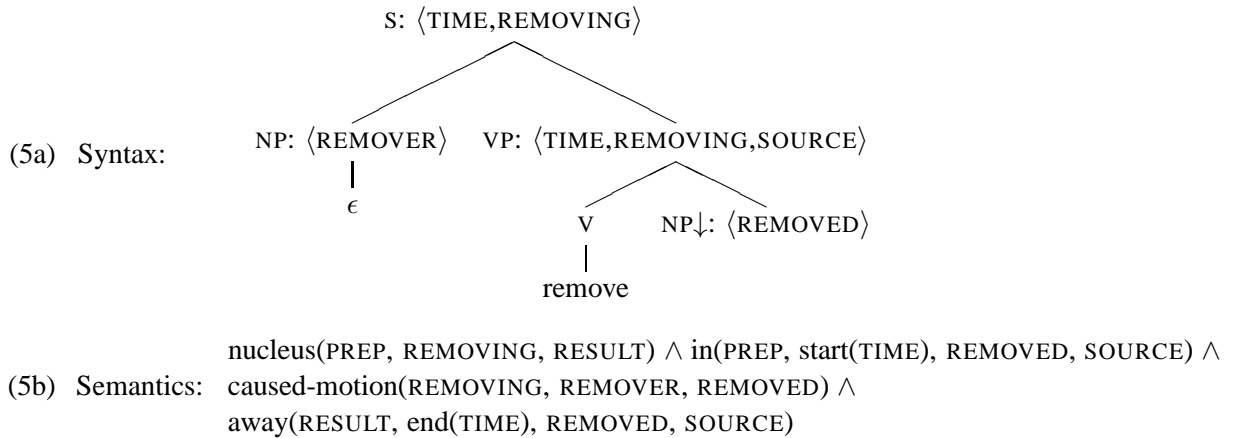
(5a) Syntax:

S: $\langle$TIME,REMOVING$\rangle$

NP: $\langle$REMOVER$\rangle$ VP: $\langle$TIME,REMOVING,SOURCE$\rangle$

$\epsilon$

V NP$\downarrow$: $\langle$REMOVED$\rangle$

remove

(5b) Semantics: nucleus(PREP, REMOVING, RESULT) $\wedge$ in(PREP, start(TIME), REMOVED, SOURCE) $\wedge$ caused-motion(REMOVING, REMOVER, REMOVED) $\wedge$ away(RESULT, end(TIME), REMOVED, SOURCE)